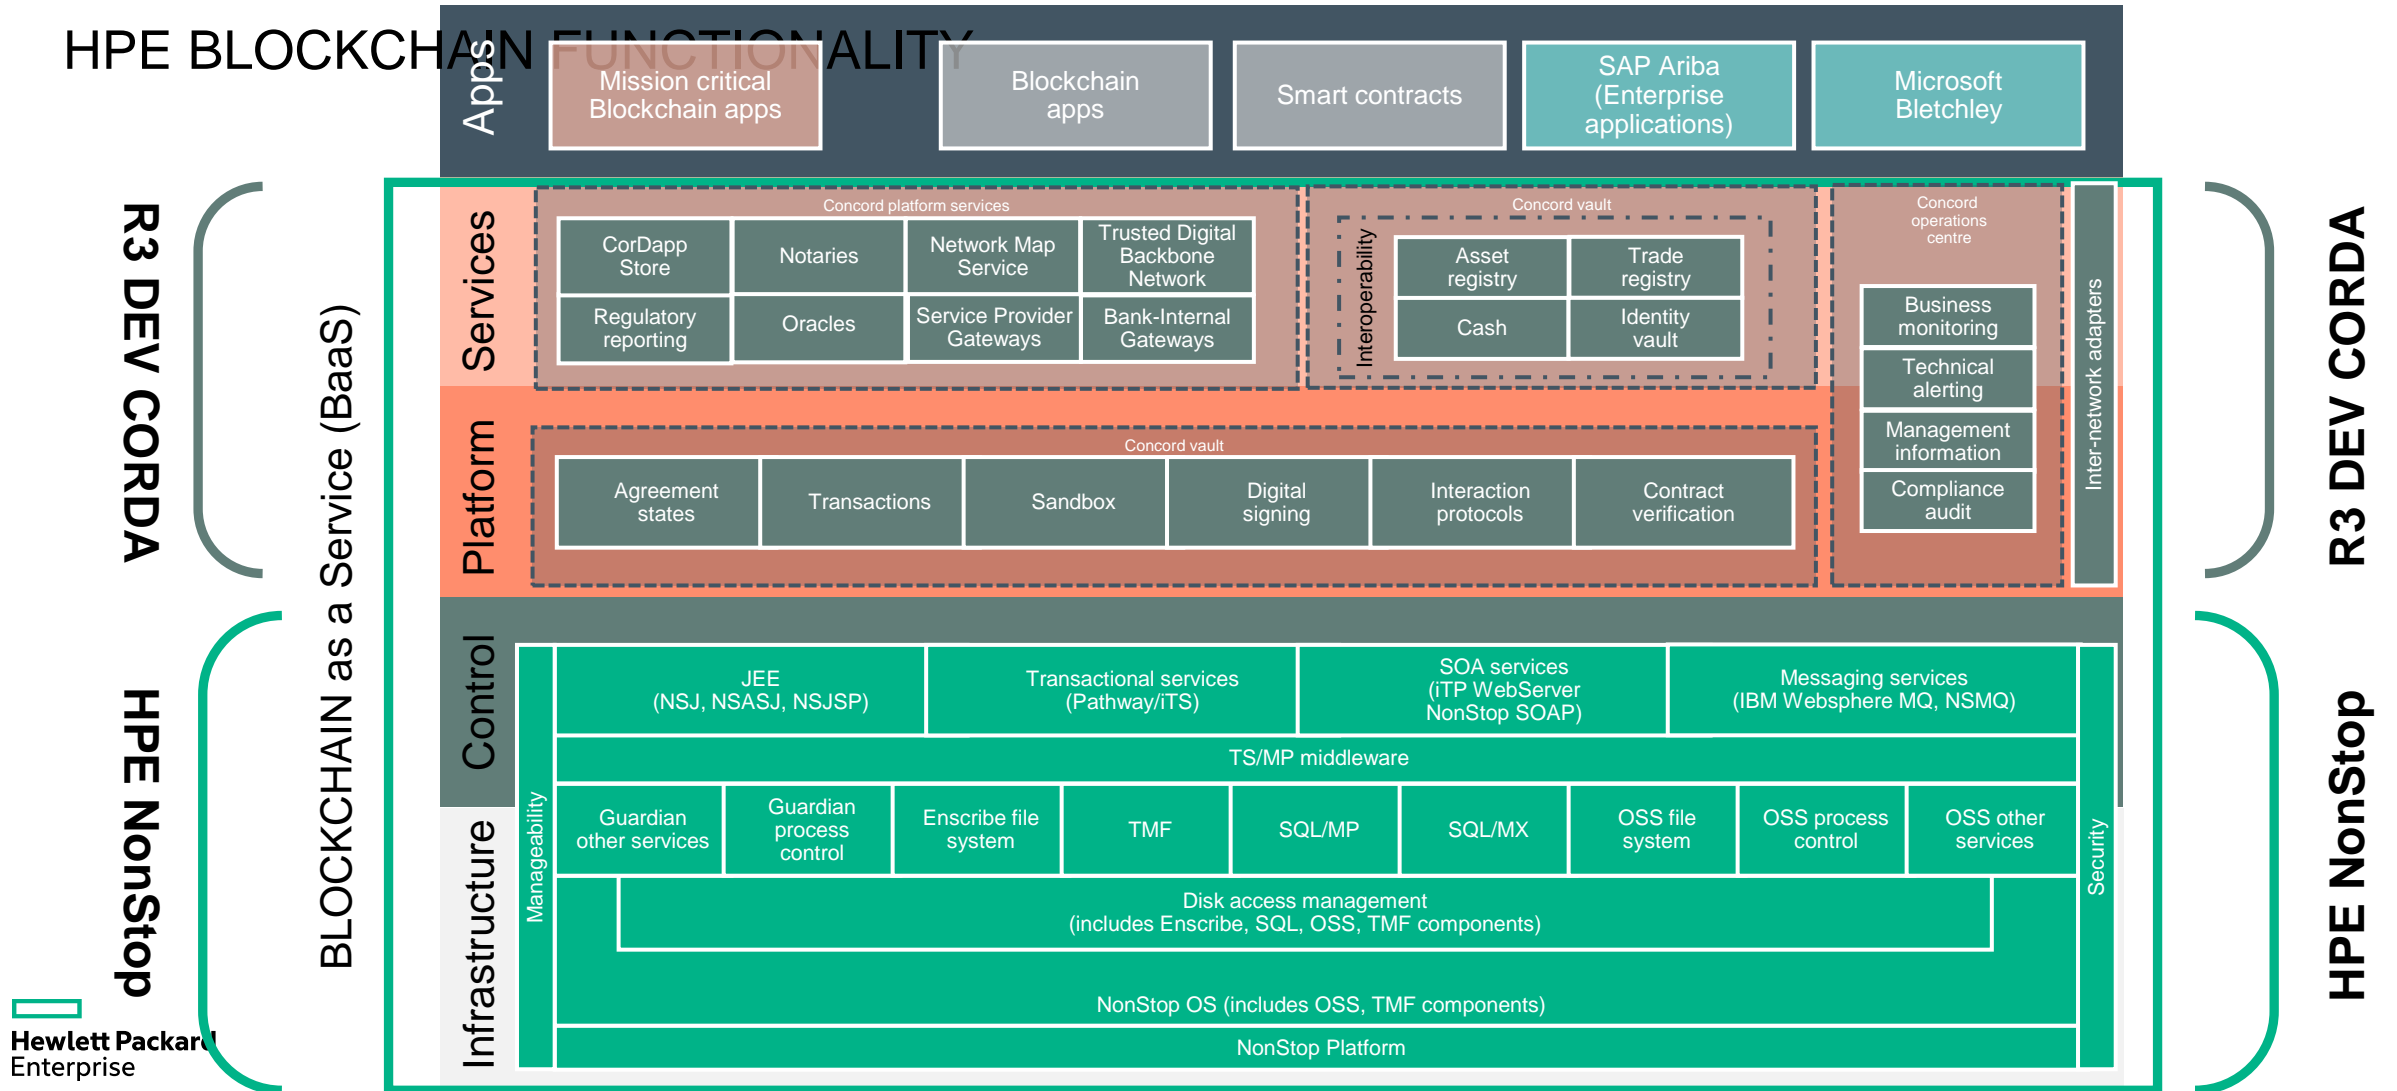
HPE BLOCKCHAIN FUNCTIONALITY

Apps

Mission critical Blockchain apps

Blockchain apps

Smart contracts

SAP Ariba (Enterprise applications)

Microsoft Bletchley

R3 DEV CORDA

BLOCKCHAIN as a Service (BaaS)

Services

Concord platform services

CorDapp Store

Notaries

Network Map Service

Trusted Digital Backbone Network

Regulatory reporting

Oracles

Service Provider Gateways

Bank-Internal Gateways

Concord vault

Interoperability

Asset registry

Trade registry

Cash

Identity vault

Concord operations centre

Business monitoring

Technical alerting

Management information

Compliance audit

Inter-network adapters

Platform

Concord vault

Agreement states

Transactions

Sandbox

Digital signing

Interaction protocols

Contract verification

R3 DEV CORDA

HPE NonStop

Control

Manageability

JEE (NSJ, NSASJ, NSJSP)

Transactional services (Pathway/iTS)

SOA services (iTP WebServer NonStop SOAP)

Messaging services (IBM Websphere MQ, NSMQ)

TS/MP middleware

Infrastructure

Guardian other services

Guardian process control

Enscribe file system

TMF

SQL/MP

SQL/MX

OSS file system

OSS process control

OSS other services

Disk access management (includes Enscribe, SQL, OSS, TMF components)

NonStop OS (includes OSS, TMF components)

NonStop Platform

Security

HPE NonStop

Hewlett Packard Enterprise